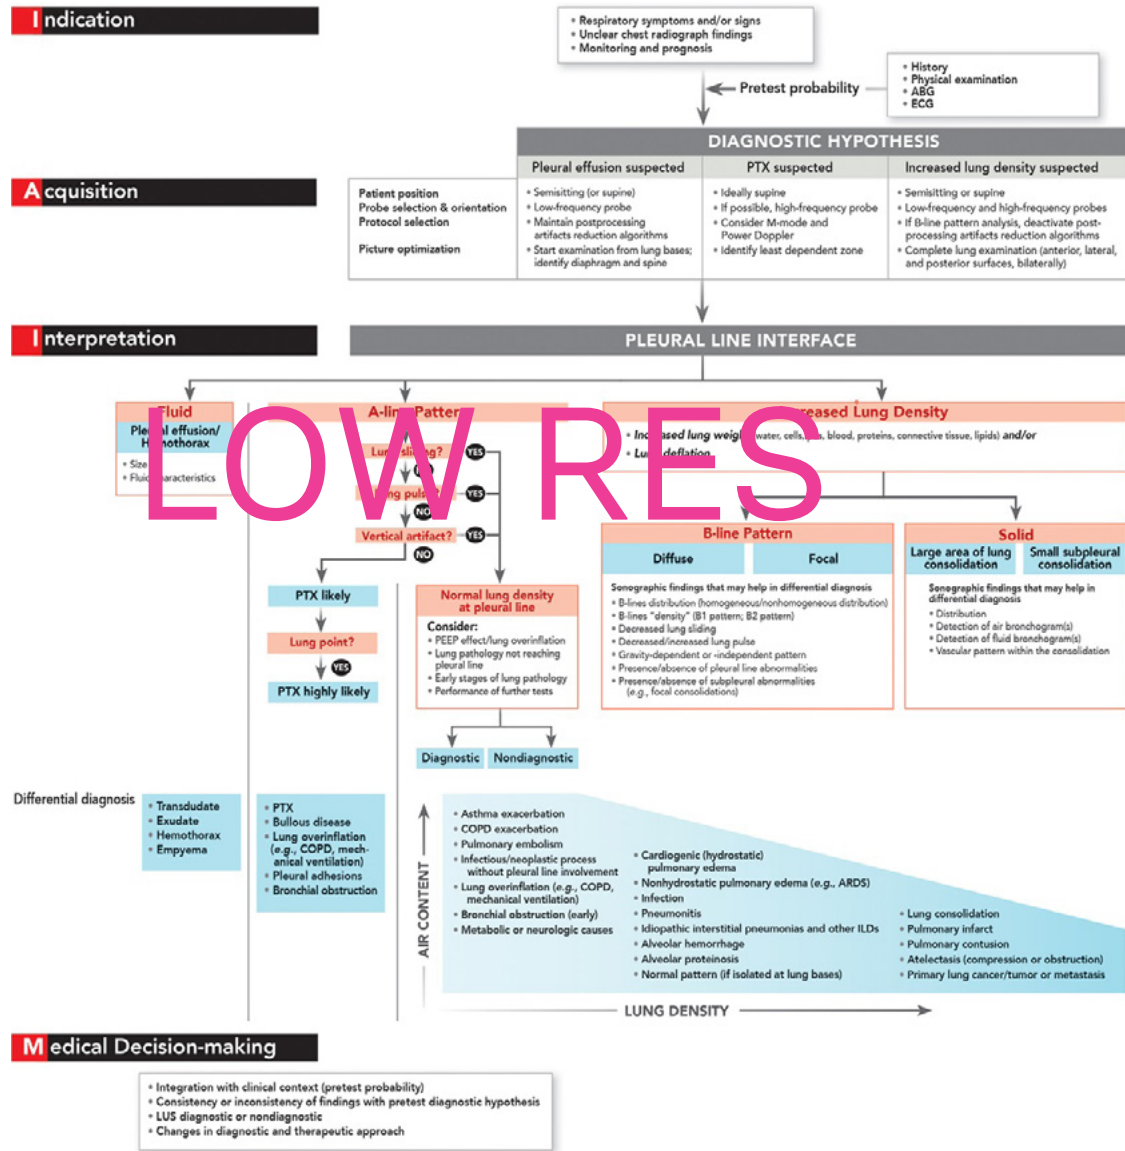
Indication

• Respiratory symptoms and/or signs
• Unclear chest radiograph findings
• Monitoring and prognosis

Pretest probability

• History
• Physical examination
• ABG
• ECG

DIAGNOSTIC HYPOTHESIS

Acquisition

| | Pleural effusion suspected | PTX suspected | Increased lung density suspected |
|---|---|---|---|
| Patient position<br>Probe selection & orientation<br>Protocol selection<br>Picture optimization | • Semisitting (or supine)<br>• Low-frequency probe<br>• Maintain postprocessing artifacts reduction algorithms<br>• Start examination from lung bases; identify diaphragm and spine | • Ideally supine<br>• If possible, high-frequency probe<br>• Consider M-mode and Power Doppler<br>• Identify least dependent zone | • Semisitting or supine<br>• Low-frequency and high-frequency probes<br>• If B-line pattern analysis, deactivate post-processing artifacts reduction algorithms<br>• Complete lung examination (anterior, lateral, and posterior surfaces, bilaterally) |

Interpretation

PLEURAL LINE INTERFACE

Fluid
Pleural effusion/ Hemothorax
• Size
• Fluid characteristics

A-line Pattern
Lung sliding? YES NO
Lung pulse? YES NO
Vertical artifact? YES NO

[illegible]eased Lung Density
• Increased lung weight ([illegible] water, cells, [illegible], blood, proteins, connective tissue, lipids) and/or
• Lung deflation

PTX likely
Lung point?
YES
PTX highly likely

Normal lung density at pleural line
Consider:
• PEEP effect/lung overinflation
• Lung pathology not reaching pleural line
• Early stages of lung pathology
• Performance of further tests

Diagnostic
Nondiagnostic

B-line Pattern
Diffuse
Focal
Sonographic findings that may help in differential diagnosis
• B-lines distribution (homogeneous/nonhomogeneous distribution)
• B-lines "density" (B1 pattern; B2 pattern)
• Decreased lung sliding
• Decreased/increased lung pulse
• Gravity-dependent or -independent pattern
• Presence/absence of pleural line abnormalities
• Presence/absence of subpleural abnormalities (e.g., focal consolidations)

Solid
Large area of lung consolidation
Small subpleural consolidation
Sonographic findings that may help in differential diagnosis
• Distribution
• Detection of air bronchogram(s)
• Detection of fluid bronchogram(s)
• Vascular pattern within the consolidation

Differential diagnosis

• Transudate
• Exudate
• Hemothorax
• Empyema

• PTX
• Bullous disease
• Lung overinflation (e.g., COPD, mechanical ventilation)
• Pleural adhesions
• Bronchial obstruction

AIR CONTENT

• Asthma exacerbation
• COPD exacerbation
• Pulmonary embolism
• Infectious/neoplastic process without pleural line involvement
• Lung overinflation (e.g., COPD, mechanical ventilation)
• Bronchial obstruction (early)
• Metabolic or neurologic causes

• Cardiogenic (hydrostatic) pulmonary edema
• Nonhydrostatic pulmonary edema (e.g., ARDS)
• Infection
• Pneumonitis
• Idiopathic interstitial pneumonias and other ILDs
• Alveolar hemorrhage
• Alveolar proteinosis
• Normal pattern (if isolated at lung bases)

• Lung consolidation
• Pulmonary infarct
• Pulmonary contusion
• Atelectasis (compression or obstruction)
• Primary lung cancer/tumor or metastasis

LUNG DENSITY

Medical Decision-making

• Integration with clinical context (pretest probability)
• Consistency or inconsistency of findings with pretest diagnostic hypothesis
• LUS diagnostic or nondiagnostic
• Changes in diagnostic and therapeutic approach

LOW RES